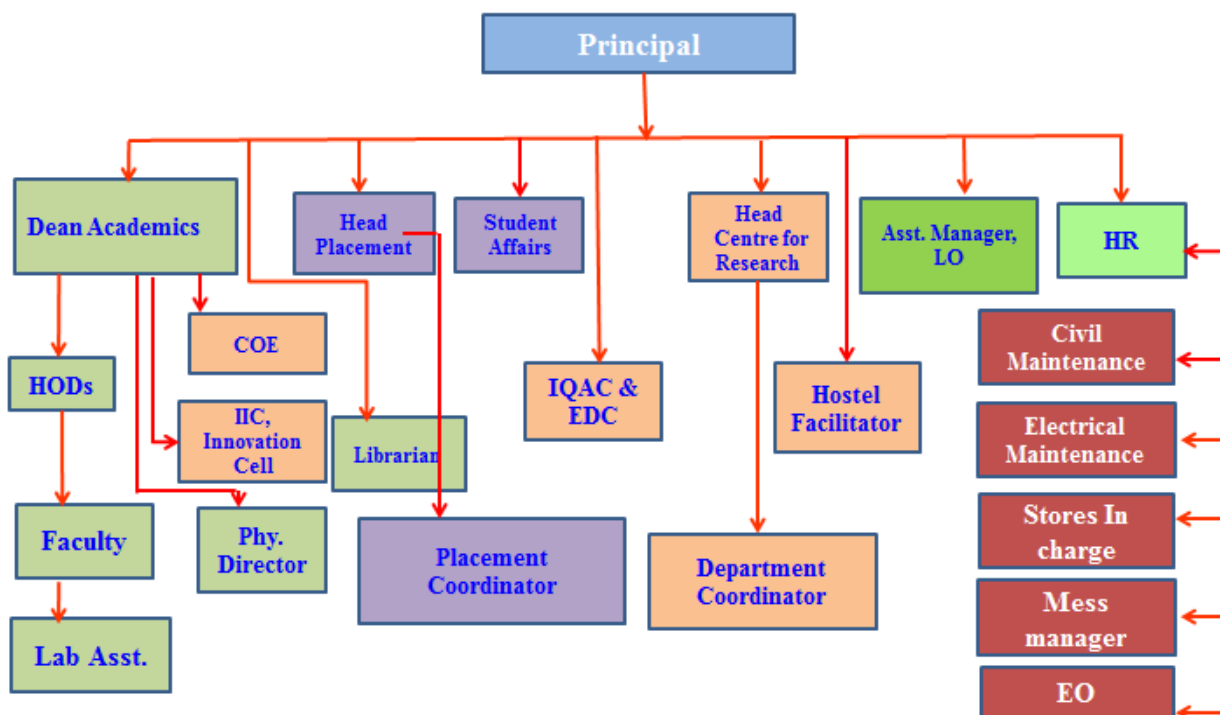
Principal

Dean Academics

Head Placement

Student Affairs

Head Centre for Research

Asst. Manager, LO

HR

COE

HODs

IIC, Innovation Cell

Librarian

IQAC & EDC

Hostel Facilitator

Civil Maintenance

Electrical Maintenance

Faculty

Phy. Director

Placement Coordinator

Department Coordinator

Stores In charge

Mess manager

Lab Asst.

EO